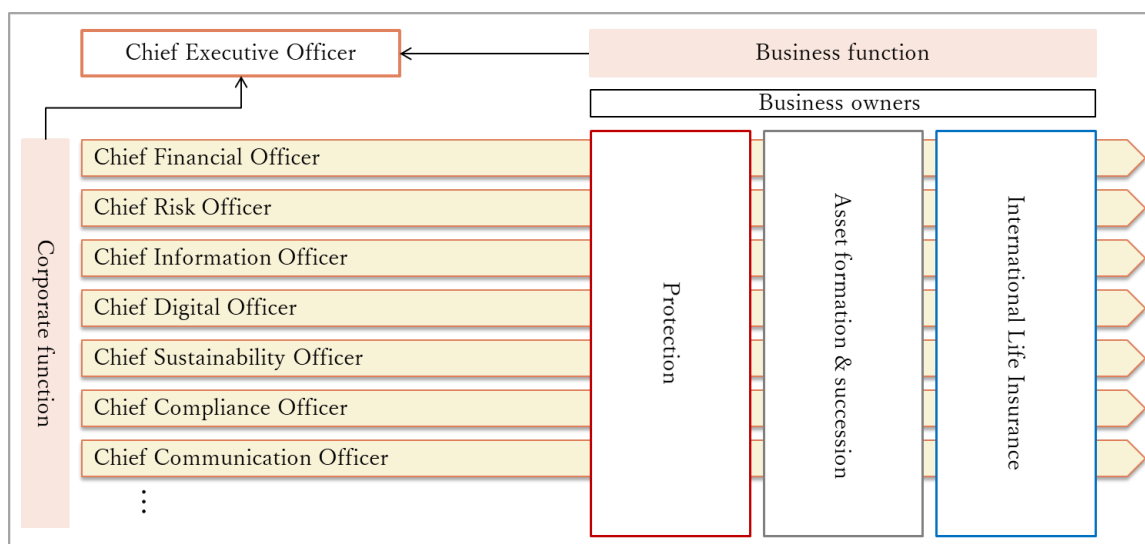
Chief Executive Officer

Business function

Business owners

Corporate function

Chief Financial Officer

Chief Risk Officer

Chief Information Officer

Chief Digital Officer

Chief Sustainability Officer

Chief Compliance Officer

Chief Communication Officer

⋮

Protection

Asset formation & succession

International Life Insurance